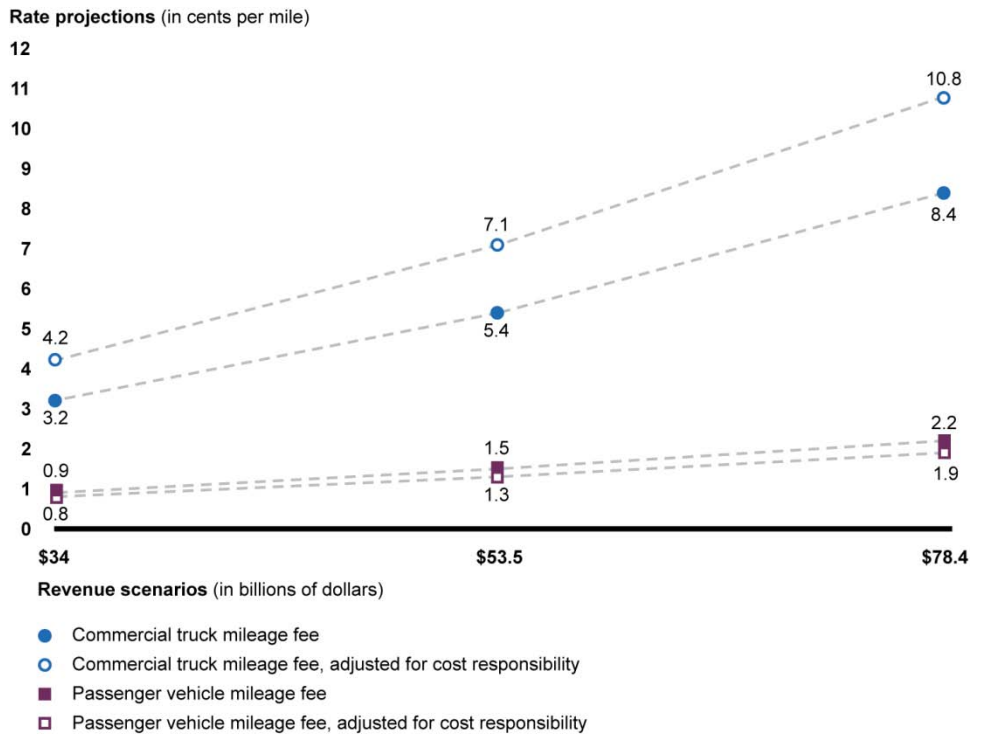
Rate projections (in cents per mile)

12
11
10
9
8
7
6
5
4
3
2
1
0

10.8
7.1
8.4
5.4
4.2
3.2
2.2
1.5
0.9
1.9
1.3
0.8

$34
$53.5
$78.4

Revenue scenarios (in billions of dollars)

Commercial truck mileage fee
Commercial truck mileage fee, adjusted for cost responsibility
Passenger vehicle mileage fee
Passenger vehicle mileage fee, adjusted for cost responsibility